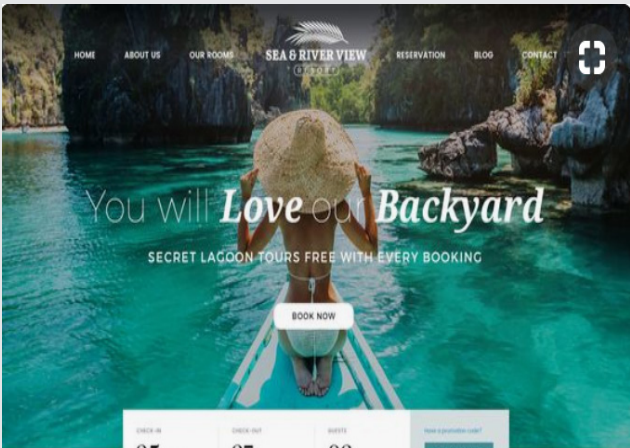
HOME ABOUT US OUR ROOMS SEA & RIVER VIEW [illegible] RESERVATION BLOG CONTACT

You will Love our Backyard

SECRET LAGOON TOURS FREE WITH EVERY BOOKING

BOOK NOW

CHECK-IN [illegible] CHECK-OUT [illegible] GUESTS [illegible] Have a promotion code? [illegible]